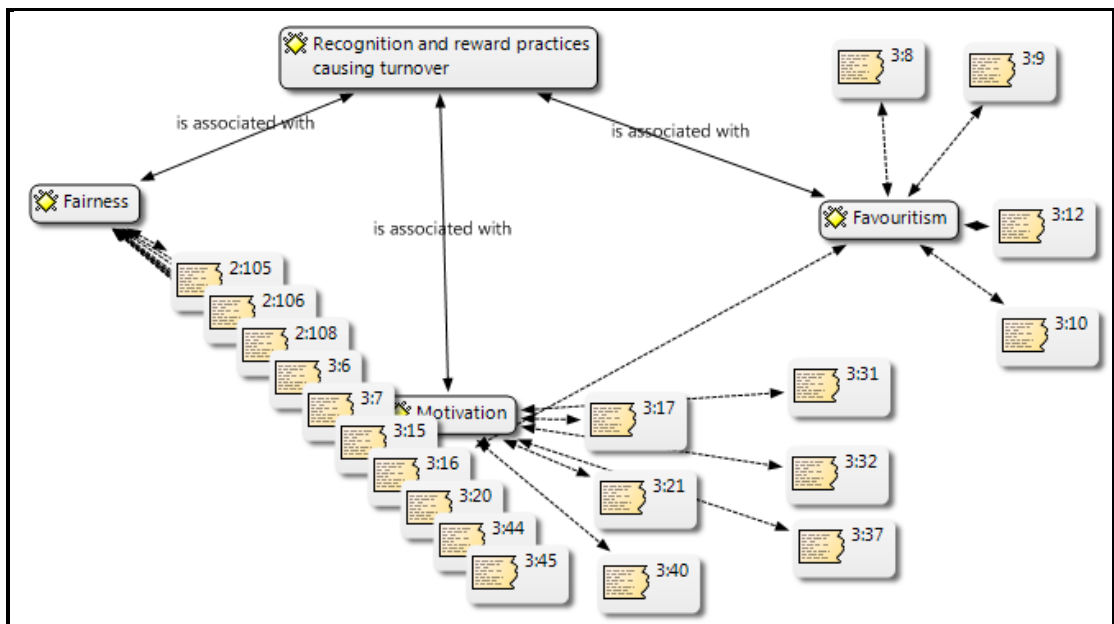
Recognition and reward practices causing turnover

is associated with

is associated with

is associated with

Fairness

Favouritism

Motivation

3:8

3:9

3:12

3:10

2:105

2:106

2:108

3:6

3:7

3:15

3:16

3:20

3:44

3:45

3:17

3:31

3:32

3:21

3:37

3:40